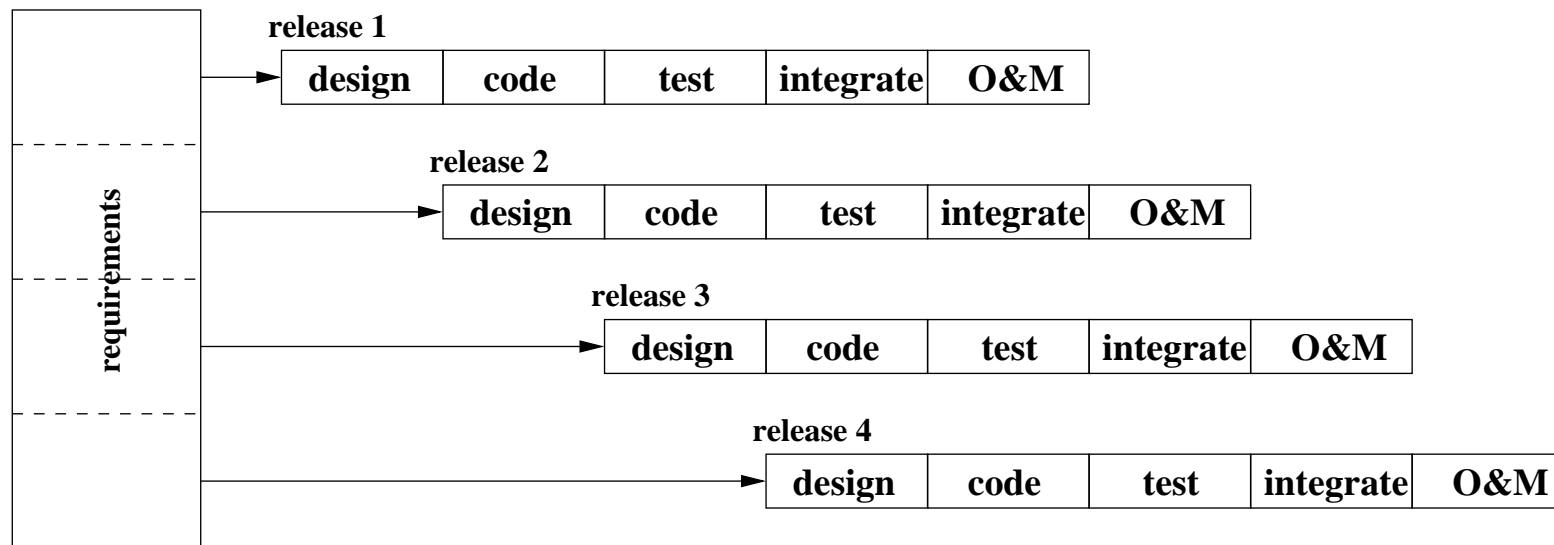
requirements

release 1

| design | code | test | integrate | O&M |
|---|---|---|---|---|

release 2

| design | code | test | integrate | O&M |
|---|---|---|---|---|

release 3

| design | code | test | integrate | O&M |
|---|---|---|---|---|

release 4

| design | code | test | integrate | O&M |
|---|---|---|---|---|